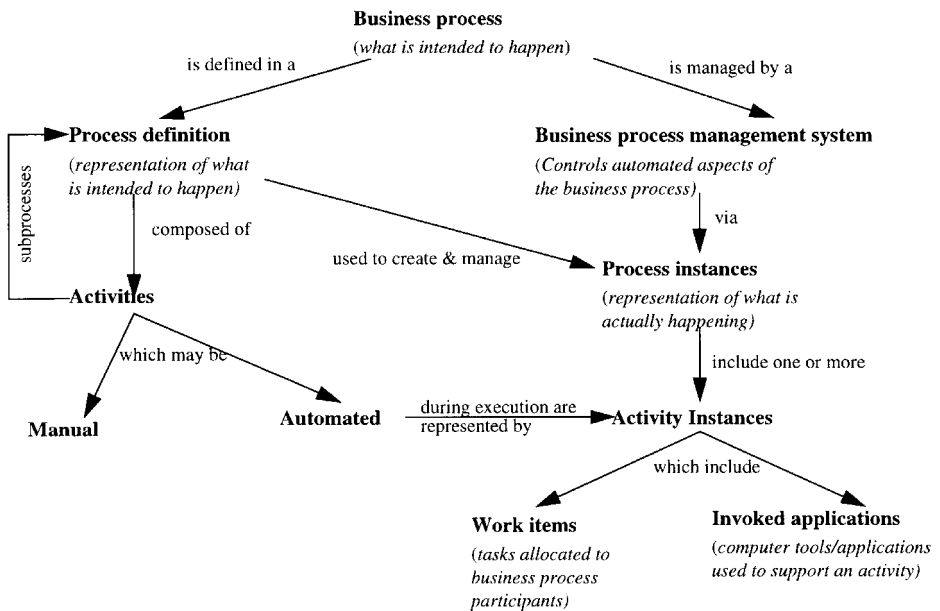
Business process
(what is intended to happen)

is defined in a

is managed by a

Process definition
(representation of what is intended to happen)

subprocesses

Business process management system
(Controls automated aspects of the business process)

composed of

via

used to create & manage

Process instances
(representation of what is actually happening)

Activities

which may be

include one or more

Manual

Automated

during execution are represented by

Activity Instances

which include

Work items
(tasks allocated to business process participants)

Invoked applications
(computer tools/applications used to support an activity)